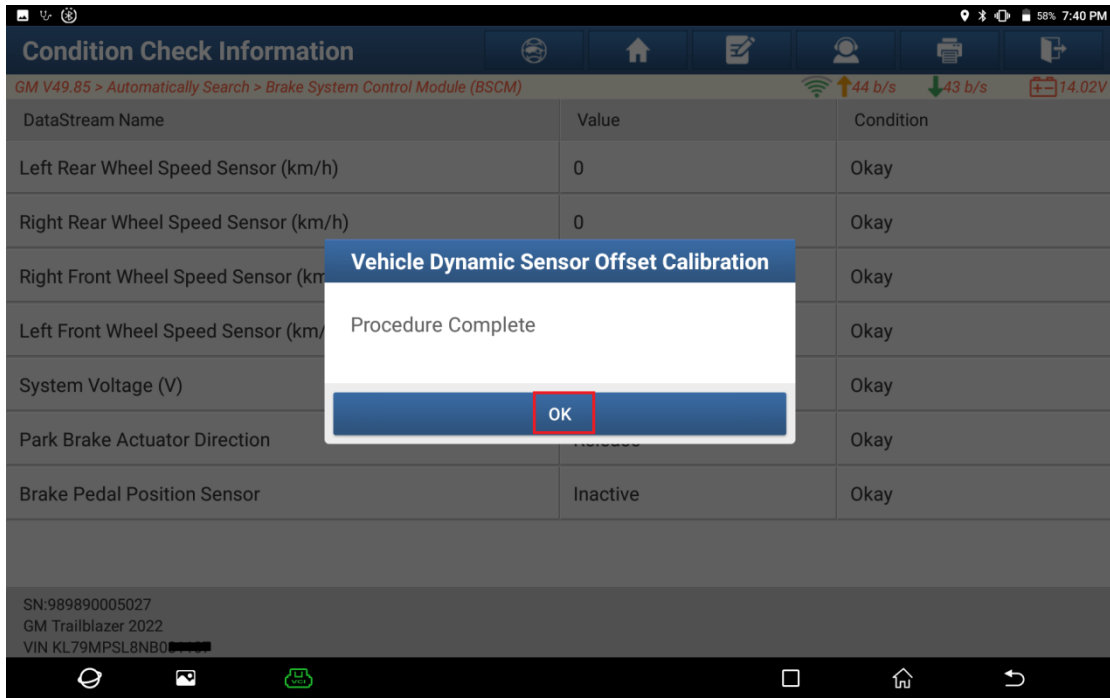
58% 7:40 PM

Condition Check Information

GM V49.85 > Automatically Search > Brake System Control Module (BSCM)

44 b/s 43 b/s 14.02V

| DataStream Name | Value | Condition |
|---|---|---|
| Left Rear Wheel Speed Sensor (km/h) | 0 | Okay |
| Right Rear Wheel Speed Sensor (km/h) | 0 | Okay |
| Right Front Wheel Speed Sensor (km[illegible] | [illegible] | Okay |
| Left Front Wheel Speed Sensor (km/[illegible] | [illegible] | Okay |
| System Voltage (V) | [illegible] | Okay |
| Park Brake Actuator Direction | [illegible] | Okay |
| Brake Pedal Position Sensor | Inactive | Okay |

Vehicle Dynamic Sensor Offset Calibration

Procedure Complete

OK

SN:989890005027
GM Trailblazer 2022
VIN KL79MPSL8NB0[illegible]